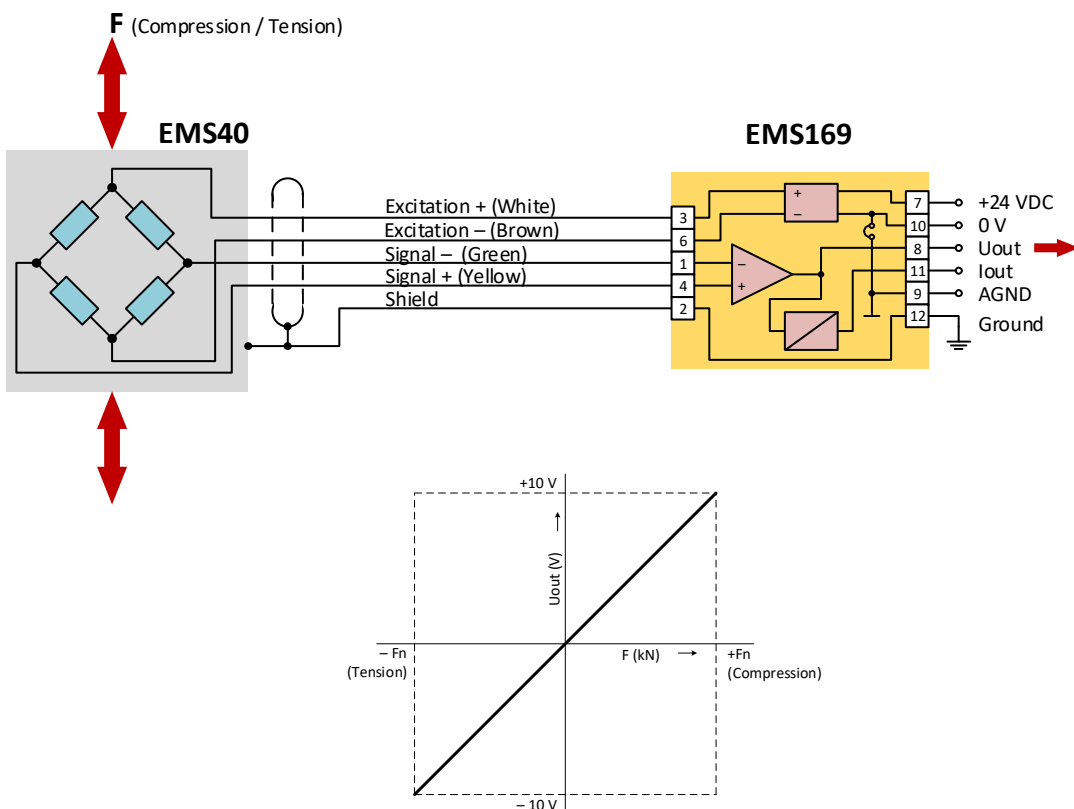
F (Compression / Tension)

EMS40

EMS169

Excitation + (White)
Excitation – (Brown)
Signal – (Green)
Signal + (Yellow)
Shield

3
6
1
4
2

+
–
–
+

7
10
8
11
9
12

+24 VDC
0 V
Uout
Iout
AGND
Ground

+10 V
Uout (V)
– Fn
(Tension)
F (kN)
+Fn
(Compression)
– 10 V